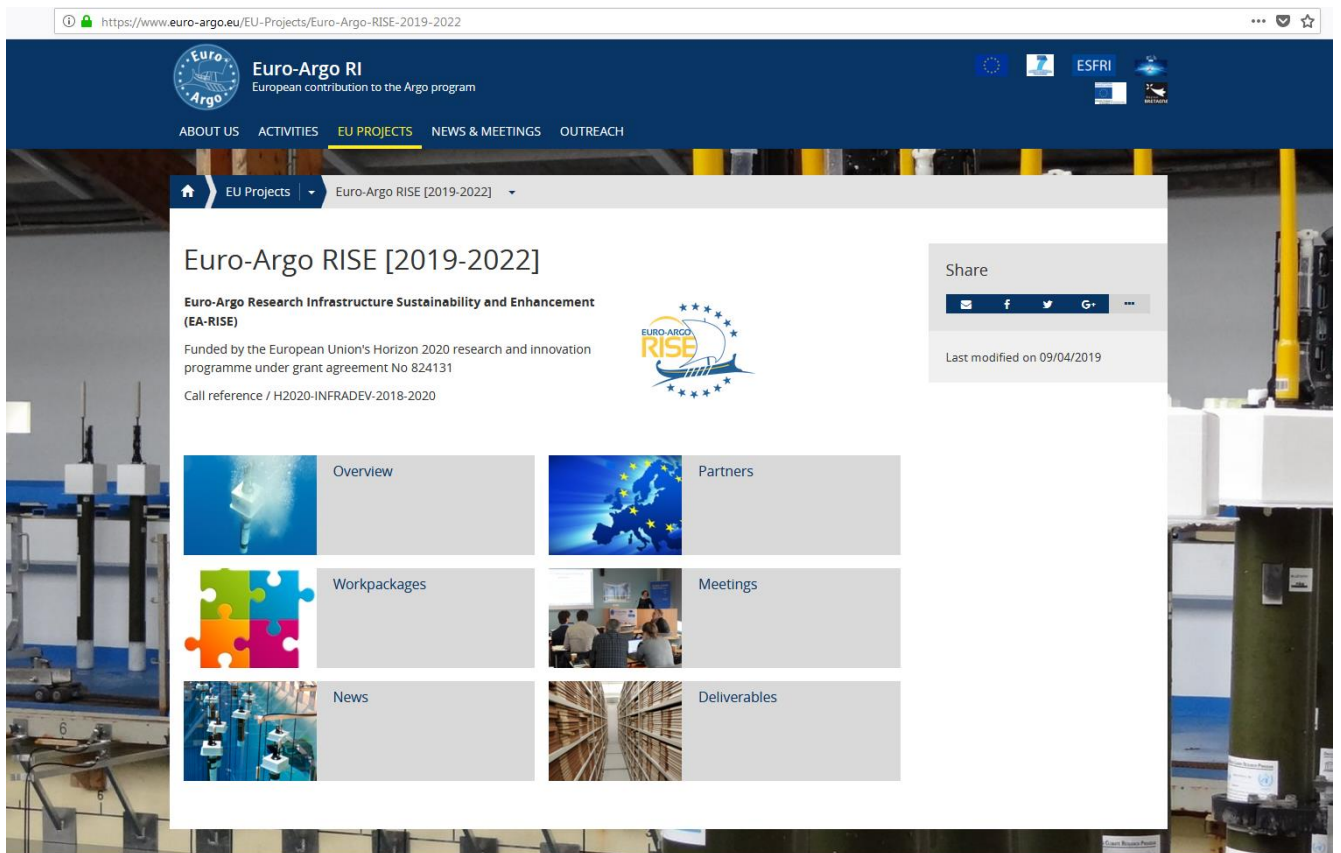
https://www.euro-argo.eu/EU-Projects/Euro-Argo-RISE-2019-2022

Euro Argo

Euro-Argo RI
European contribution to the Argo program

ESFRI

ABOUT US ACTIVITIES EU PROJECTS NEWS & MEETINGS OUTREACH

EU Projects Euro-Argo RISE [2019-2022]

Euro-Argo RISE [2019-2022]

Euro-Argo Research Infrastructure Sustainability and Enhancement (EA-RISE)

Funded by the European Union's Horizon 2020 research and innovation programme under grant agreement No 824131

Call reference / H2020-INFRADEV-2018-2020

EURO-ARGO RISE

Share

Last modified on 09/04/2019

Overview

Partners

Workpackages

Meetings

News

Deliverables